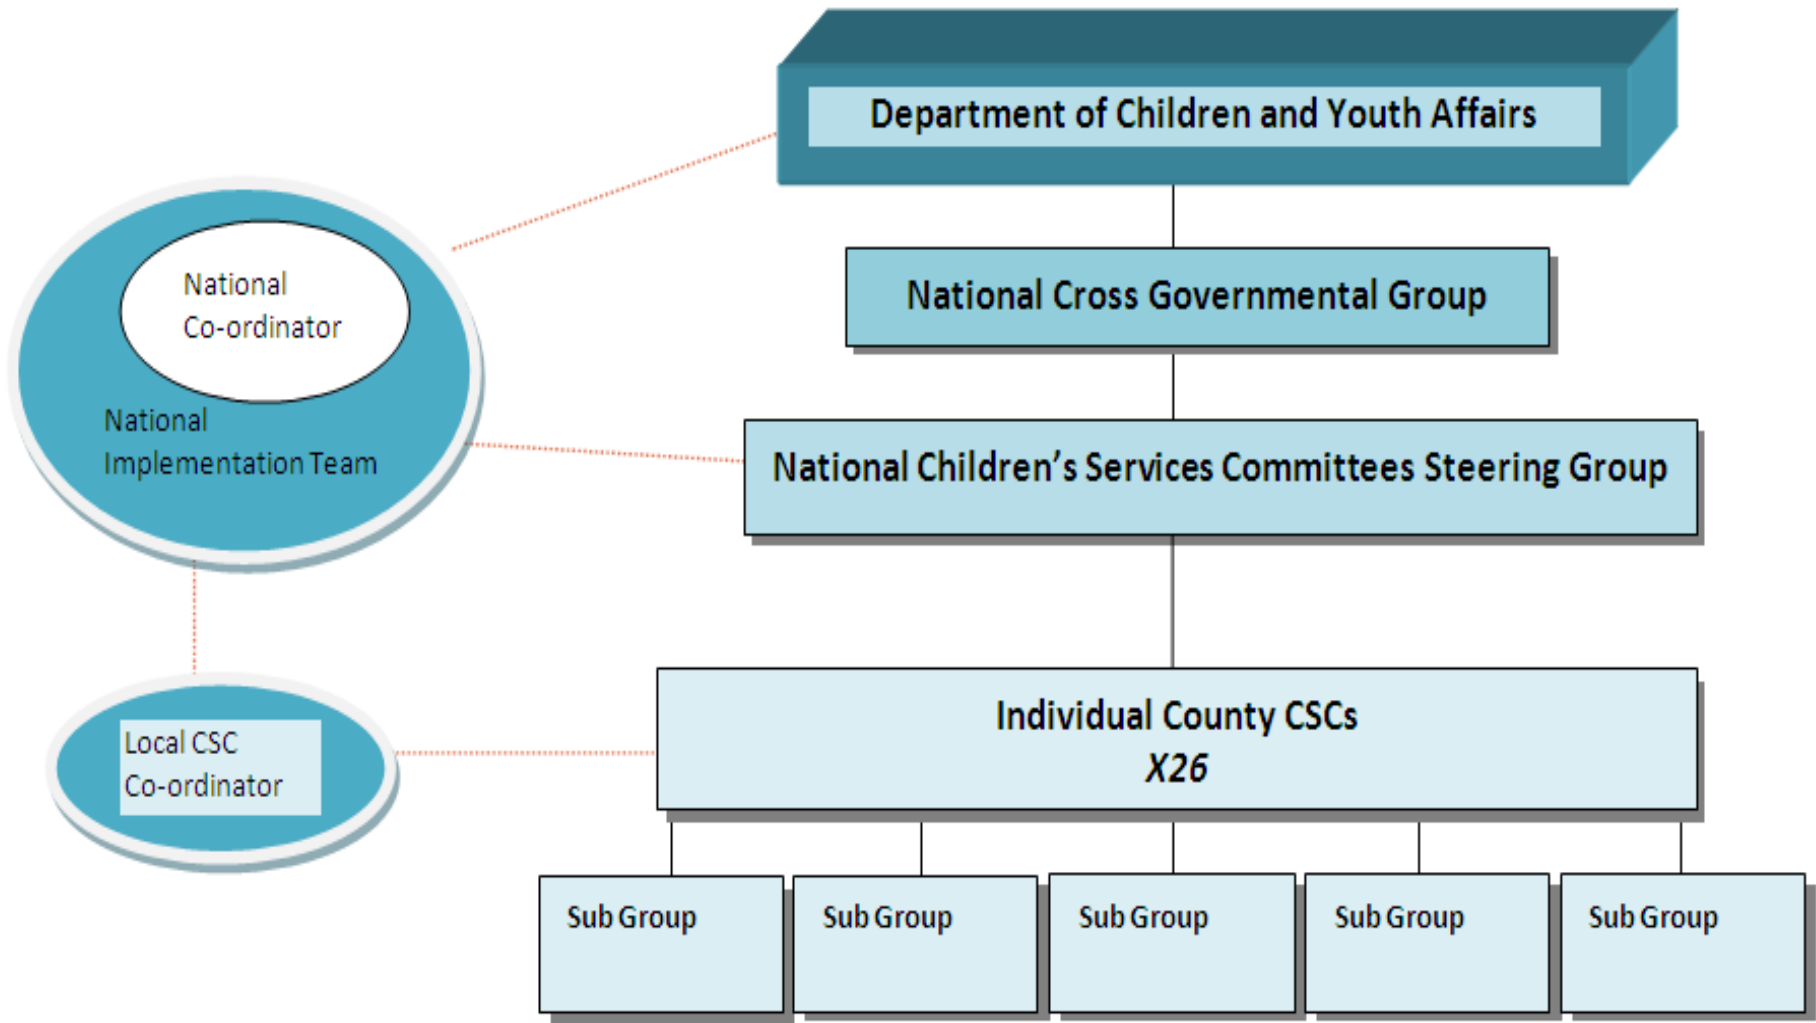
Department of Children and Youth Affairs

National Co-ordinator

National Implementation Team

National Cross Governmental Group

National Children's Services Committees Steering Group

Local CSC Co-ordinator

Individual County CSCs
*X26*

Sub Group

Sub Group

Sub Group

Sub Group

Sub Group